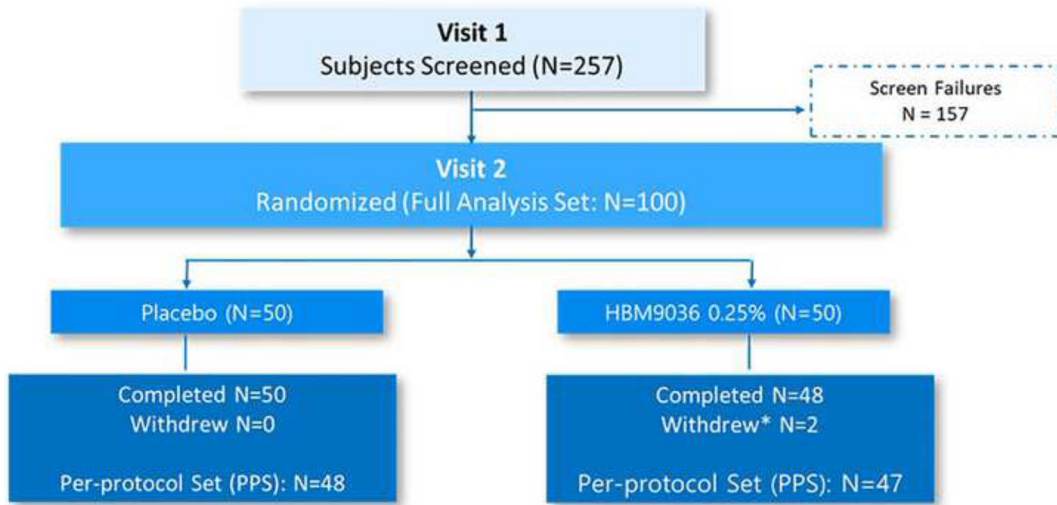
Visit 1
Subjects Screened (N=257)

Screen Failures
N = 157

Visit 2
Randomized (Full Analysis Set: N=100)

Placebo (N=50)

HBM9036 0.25% (N=50)

Completed N=50
Withdrew N=0

Per-protocol Set (PPS): N=48

Completed N=48
Withdrew* N=2

Per-protocol Set (PPS): N=47